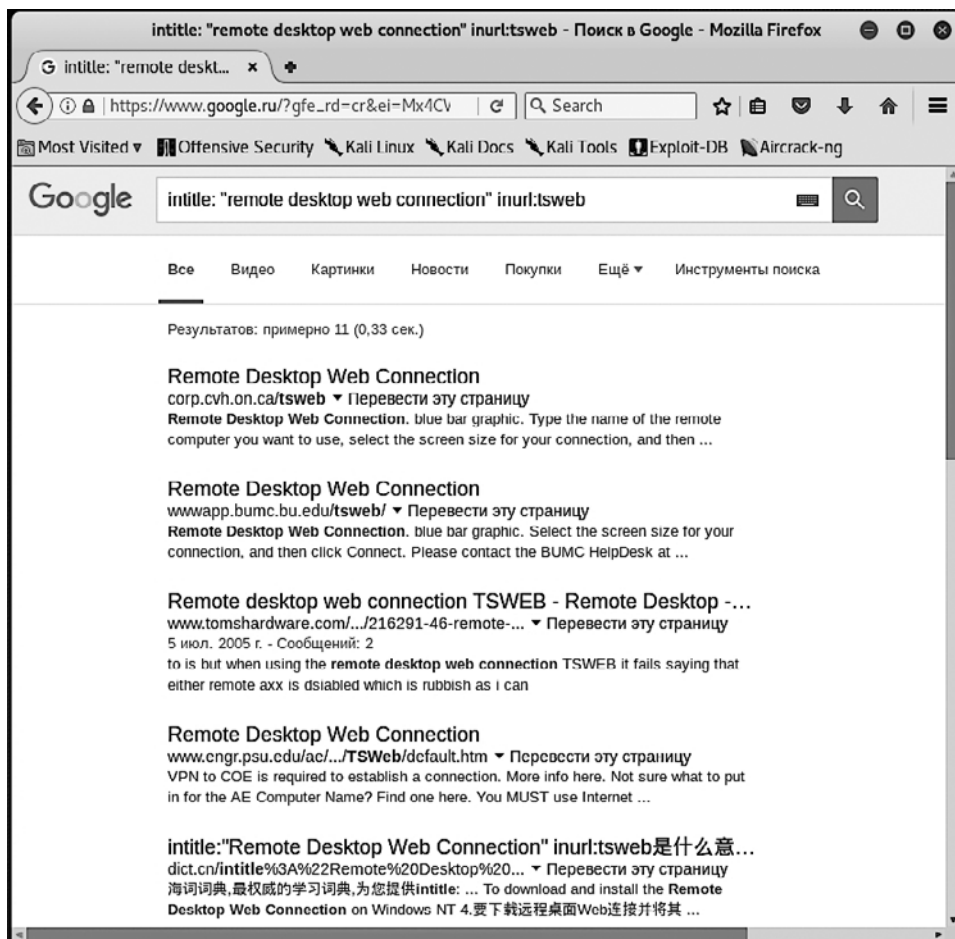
intitle: "remote desktop web connection" inurl:tsweb - Поиск в Google - Mozilla Firefox

G intitle: "remote deskt... ×

https://www.google.ru/?gfe_rd=cr&ei=Mx4CV

Search

Most Visited ▾ Offensive Security Kali Linux Kali Docs Kali Tools Exploit-DB Aircrack-ng

Google

intitle: "remote desktop web connection" inurl:tsweb

Все Видео Картинки Новости Покупки Ещё ▾ Инструменты поиска

Результатов: примерно 11 (0,33 сек.)

Remote Desktop Web Connection
corp.cvh.on.ca/tsweb ▾ Перевести эту страницу
Remote Desktop Web Connection. blue bar graphic. Type the name of the remote computer you want to use, select the screen size for your connection, and then ...

Remote Desktop Web Connection
wwwapp.bumc.bu.edu/tsweb/ ▾ Перевести эту страницу
Remote Desktop Web Connection. blue bar graphic. Select the screen size for your connection, and then click Connect. Please contact the BUMC HelpDesk at ...

Remote desktop web connection TSWEB - Remote Desktop -...
www.tomshardware.com/.../216291-46-remote-... ▾ Перевести эту страницу
5 июл. 2005 г. - Сообщений: 2
to is but when using the remote desktop web connection TSWEB it fails saying that either remote axx is dsiabled which is rubbish as i can

Remote Desktop Web Connection
www.engr.psu.edu/ac/.../TSWeb/default.htm ▾ Перевести эту страницу
VPN to COE is required to establish a connection. More info here. Not sure what to put in for the AE Computer Name? Find one here. You MUST use Internet ...

intitle:"Remote Desktop Web Connection" inurl:tsweb是什么意...
dict.cn/intitle%3A%22Remote%20Desktop%20... ▾ Перевести эту страницу
海词词典,最权威的学习词典,为您提供intitle: ... To download and install the Remote Desktop Web Connection on Windows NT 4.要下载远程桌面Web连接并将其 ...